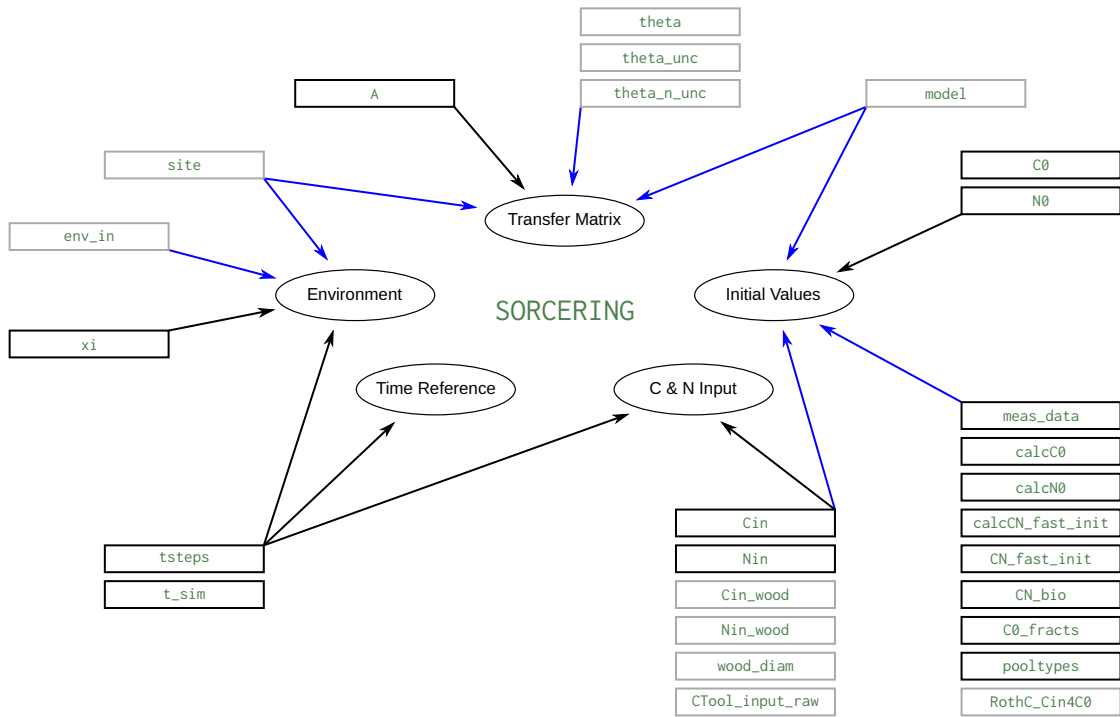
theta

theta_unc

theta_n_unc

A

model

site

C0

N0

Transfer Matrix

env_in

Environment

Initial Values

SORCERING

xi

Time Reference

C & N Input

meas_data

calcC0

calcN0

calcCN_fast_init

Cin

Nin

CN_fast_init

tsteps

t_sim

Cin_wood

CN_bio

Nin_wood

C0_fracts

wood_diam

pooltypes

CTool_input_raw

RothC_Cin4C0